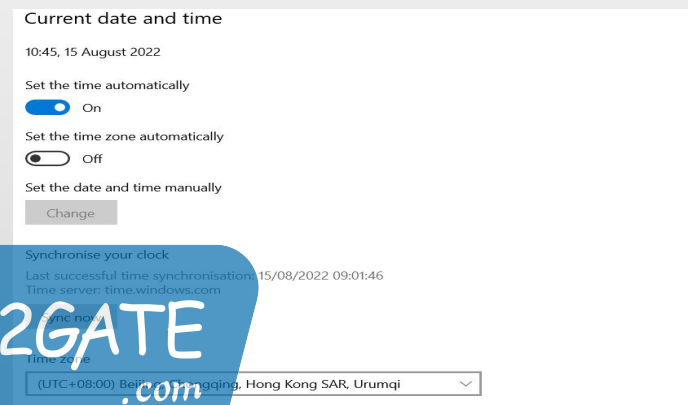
Current date and time

10:45, 15 August 2022

Set the time automatically

On

Set the time zone automatically

Off

Set the date and time manually

Change

Synchronise your clock

Last successful time synchronisation: 15/08/2022 09:01:46

Time server: time.windows.com

Sync now

2GATE

Time zone

(UTC+08:00) Beijing, Chongqing, Hong Kong SAR, Urumqi

.com